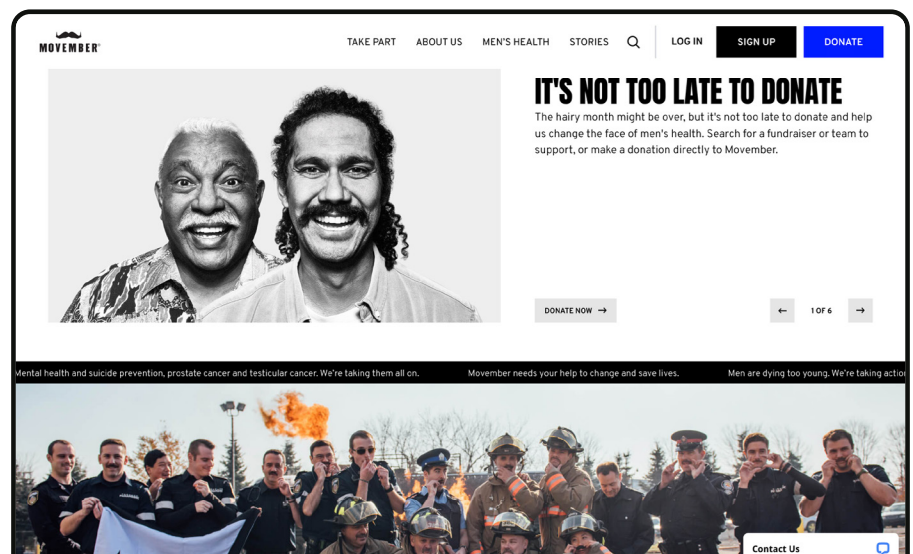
MOVEMBER

TAKE PART ABOUT US MEN'S HEALTH STORIES LOG IN SIGN UP DONATE

IT'S NOT TOO LATE TO DONATE

The hairy month might be over, but it's not too late to donate and help us change the face of men's health. Search for a fundraiser or team to support, or make a donation directly to Movember.

DONATE NOW →

← 1 OF 6 →

Mental health and suicide prevention, prostate cancer and testicular cancer. We're taking them all on. Movember needs your help to change and save lives. Men are dying too young. We're taking action

Contact Us